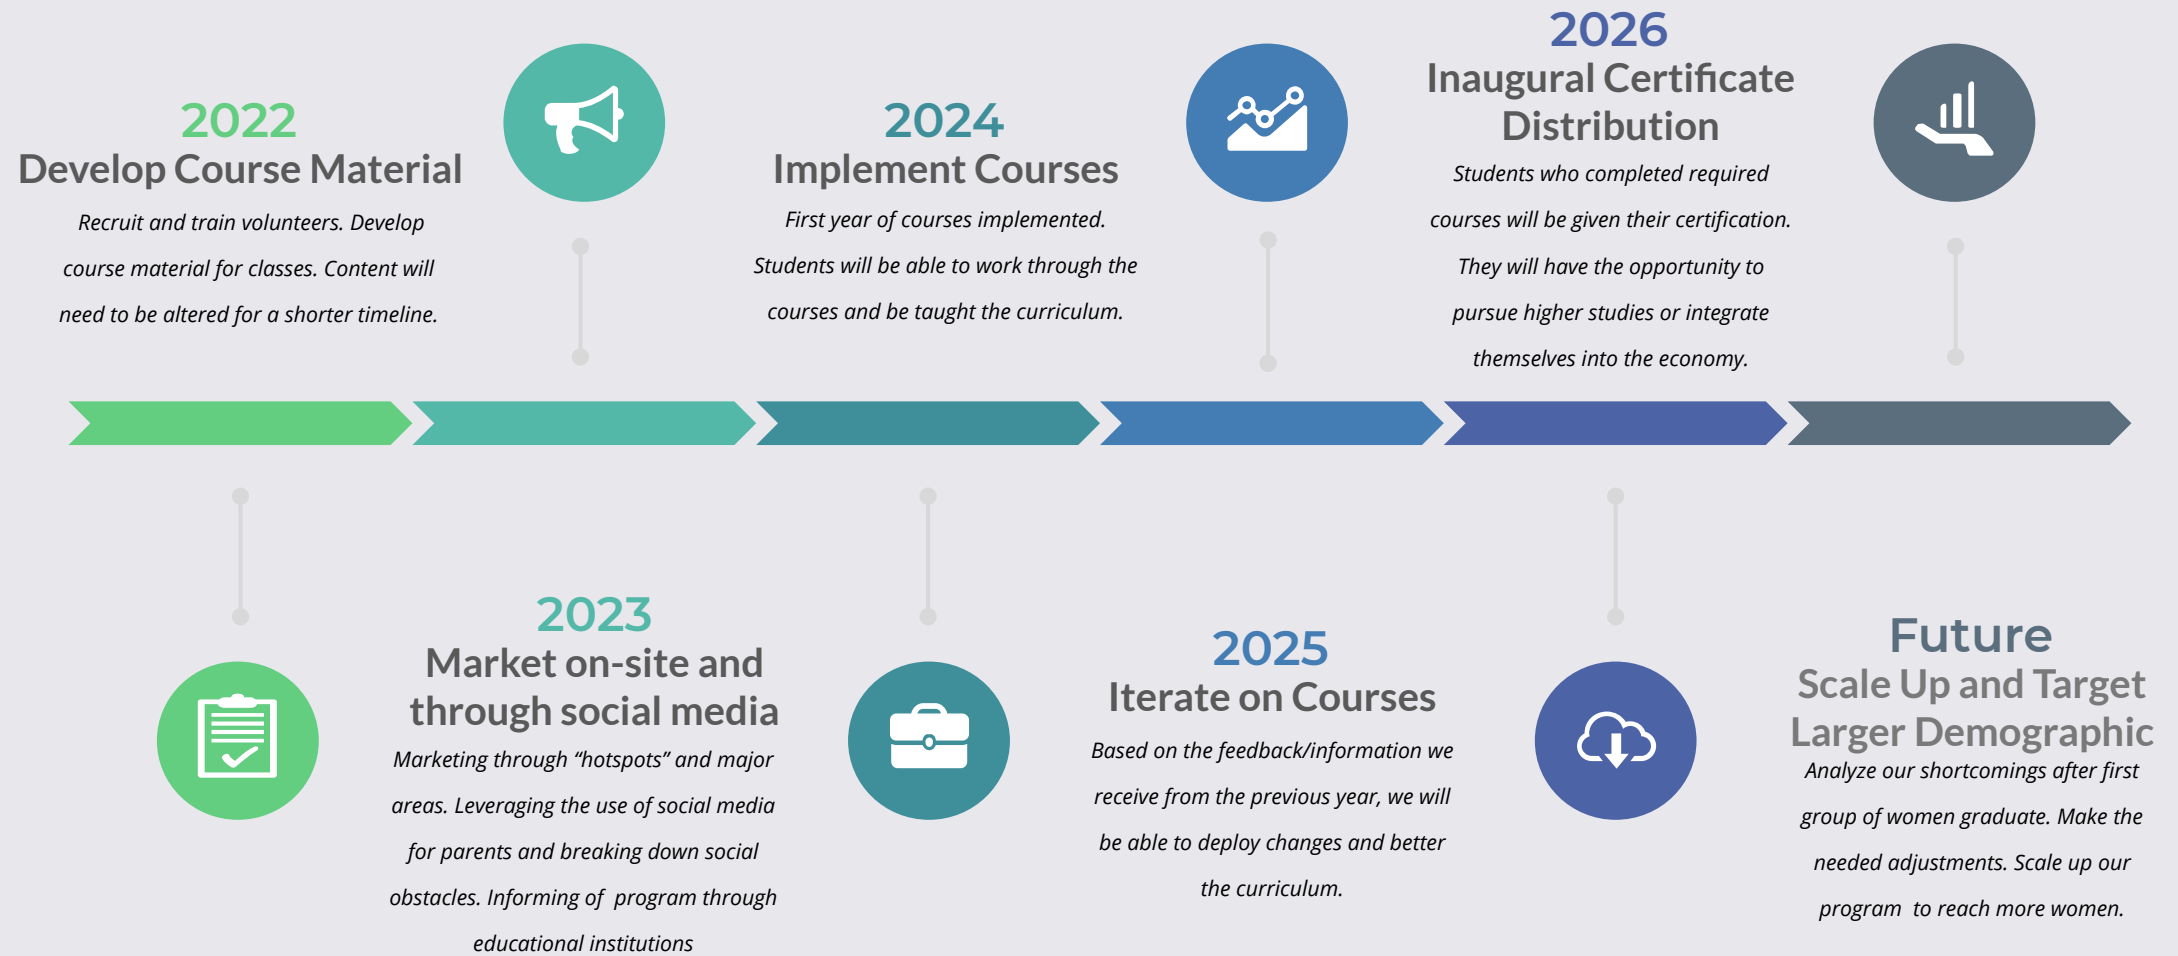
2022
Develop Course Material
Recruit and train volunteers. Develop course material for classes. Content will need to be altered for a shorter timeline.

2024
Implement Courses
First year of courses implemented. Students will be able to work through the courses and be taught the curriculum.

2026
Inaugural Certificate Distribution
Students who completed required courses will be given their certification. They will have the opportunity to pursue higher studies or integrate themselves into the economy.

2023
Market on-site and through social media
Marketing through "hotspots" and major areas. Leveraging the use of social media for parents and breaking down social obstacles. Informing of program through educational institutions

2025
Iterate on Courses
Based on the feedback/information we receive from the previous year, we will be able to deploy changes and better the curriculum.

Future
Scale Up and Target Larger Demographic
Analyze our shortcomings after first group of women graduate. Make the needed adjustments. Scale up our program to reach more women.